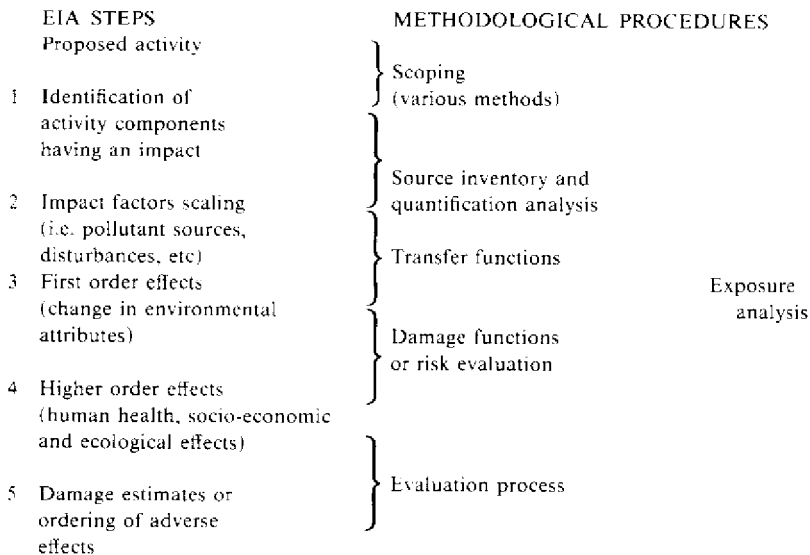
EIA STEPS

Proposed activity

1 Identification of activity components having an impact

2 Impact factors scaling (i.e. pollutant sources, disturbances, etc)

3 First order effects (change in environmental attributes)

4 Higher order effects (human health, socio-economic and ecological effects)

5 Damage estimates or ordering of adverse effects

METHODOLOGICAL PROCEDURES

Scoping (various methods)

Source inventory and quantification analysis

Transfer functions

Damage functions or risk evaluation

Evaluation process

Exposure analysis